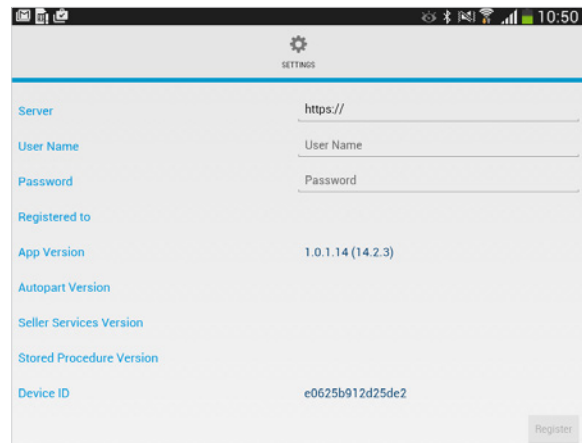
10:50

SETTINGS

Server https://

User Name User Name

Password Password

Registered to

App Version 1.0.1.14 (14.2.3)

Autopart Version

Seller Services Version

Stored Procedure Version

Device ID e0625b912d25de2

Register